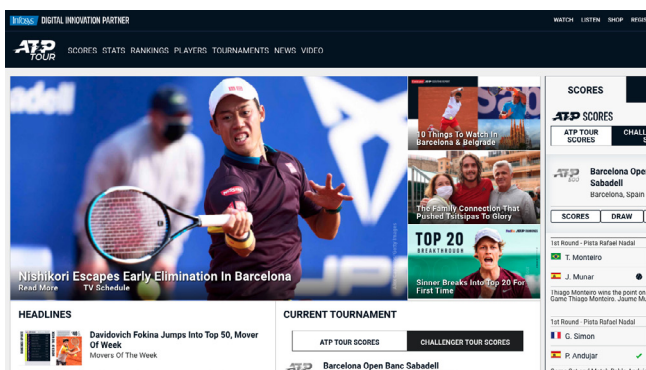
Infosys DIGITAL INNOVATION PARTNER

WATCH LISTEN SHOP REGIS

ATP TOUR

SCORES STATS RANKINGS PLAYERS TOURNAMENTS NEWS VIDEO

Nishikori Escapes Early Elimination In Barcelona

Read More TV Schedule

10 Things To Watch In Barcelona & Belgrade

The Family Connection That Pushed Tsitsipas To Glory

TOP 20 BREAKTHROUGH

Sinner Breaks Into Top 20 For First Time

SCORES

ATP SCORES

ATP TOUR SCORES

CHALL

Barcelona Open Banc Sabadell

Barcelona, Spain

SCORES DRAW

1st Round - Pista Rafael Nadal

T. Monteiro

J. Munar

Thiago Monteiro wins the point on Game Thiago Monteiro. Jaume Mu

1st Round - Pista Rafael Nadal

G. Simon

P. Andujar

HEADLINES

Davidovich Fokina Jumps Into Top 50, Mover Of Week

Movers Of The Week

CURRENT TOURNAMENT

ATP TOUR SCORES

CHALLENGER TOUR SCORES

Barcelona Open Banc Sabadell